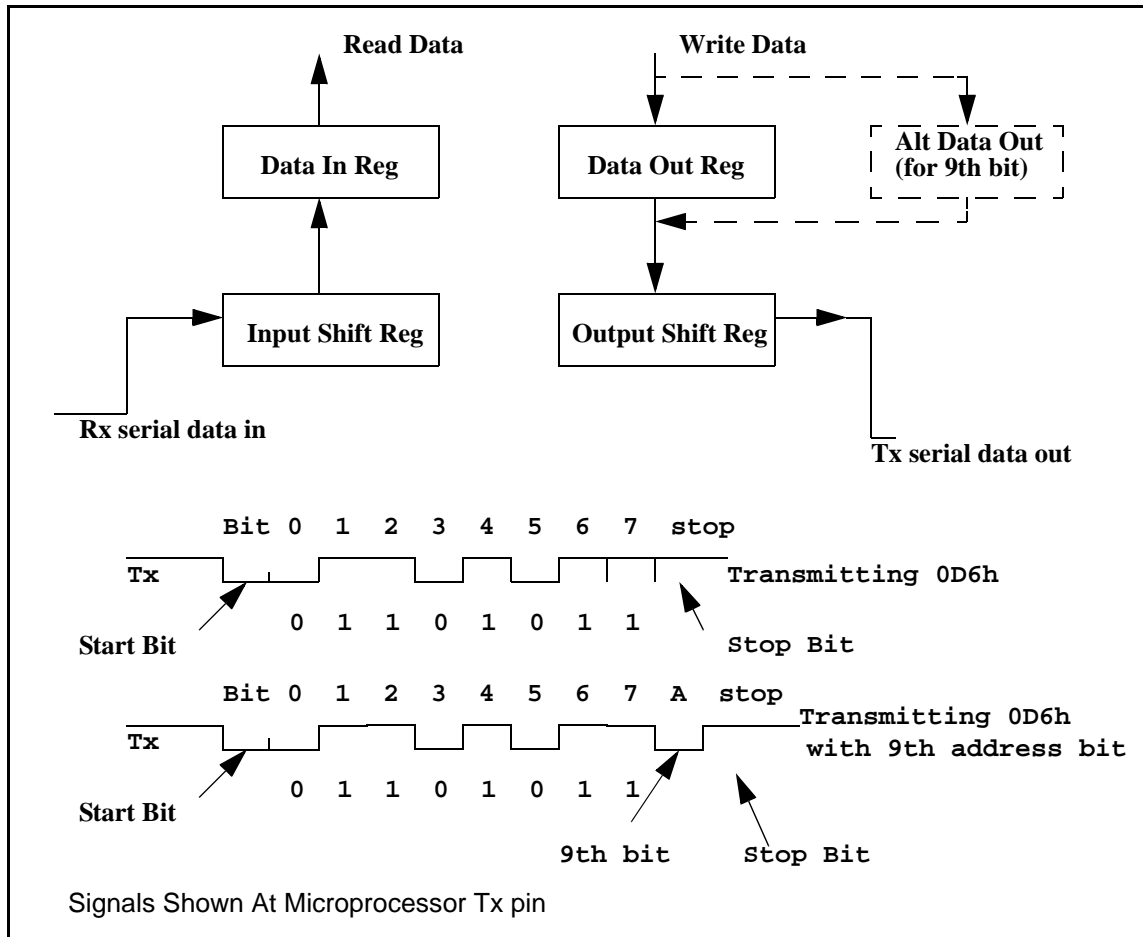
Read Data

Write Data

Data In Reg

Data Out Reg

Alt Data Out
(for 9th bit)

Input Shift Reg

Output Shift Reg

Rx serial data in

Tx serial data out

Bit 0 1 2 3 4 5 6 7 stop

Tx

Transmitting 0D6h

0 1 1 0 1 0 1 1

Start Bit

Stop Bit

Bit 0 1 2 3 4 5 6 7 A stop

Tx

Transmitting 0D6h
with 9th address bit

0 1 1 0 1 0 1 1

Start Bit

9th bit

Stop Bit

Signals Shown At Microprocessor Tx pin